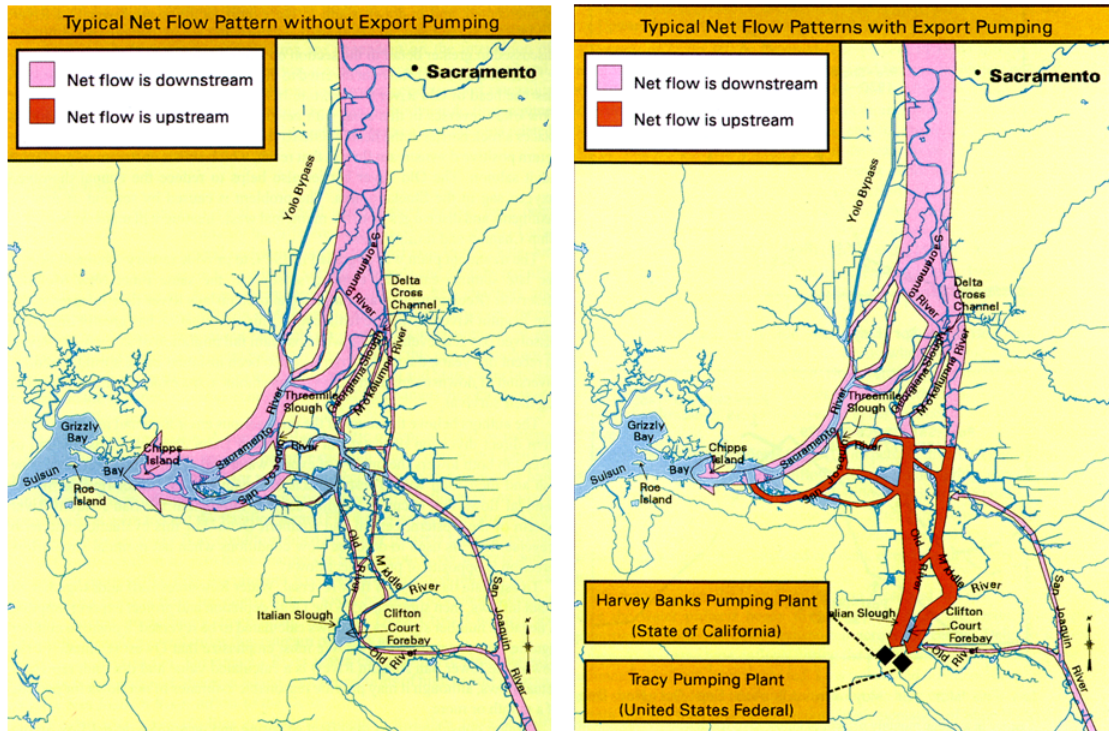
Typical Net Flow Pattern without Export Pumping

Net flow is downstream
Net flow is upstream

Sacramento
Yolo Bypass
Sacramento River
Delta Cross Channel
Georgiana Slough
Mokelumne River
Threemile Slough
Sacramento River
San Joaquin River
Grizzly Bay
Chipps Island
Suisun Bay
Roe Island
Old River
Mt Kule River
Italian Slough
Clifton Court Forebay
Old River
San Joaquin River

Typical Net Flow Patterns with Export Pumping

Net flow is downstream
Net flow is upstream

Sacramento
Yolo Bypass
Sacramento River
Delta Cross Channel
Georgiana Slough
Mokelumne River
Threemile Slough
Sacramento River
San Joaquin River
Grizzly Bay
Chipps Island
Suisun Bay
Roe Island
Old River
Mt Kule River
Italian Slough
Clifton Court Forebay
Old River
San Joaquin River

Harvey Banks Pumping Plant
(State of California)

Tracy Pumping Plant
(United States Federal)